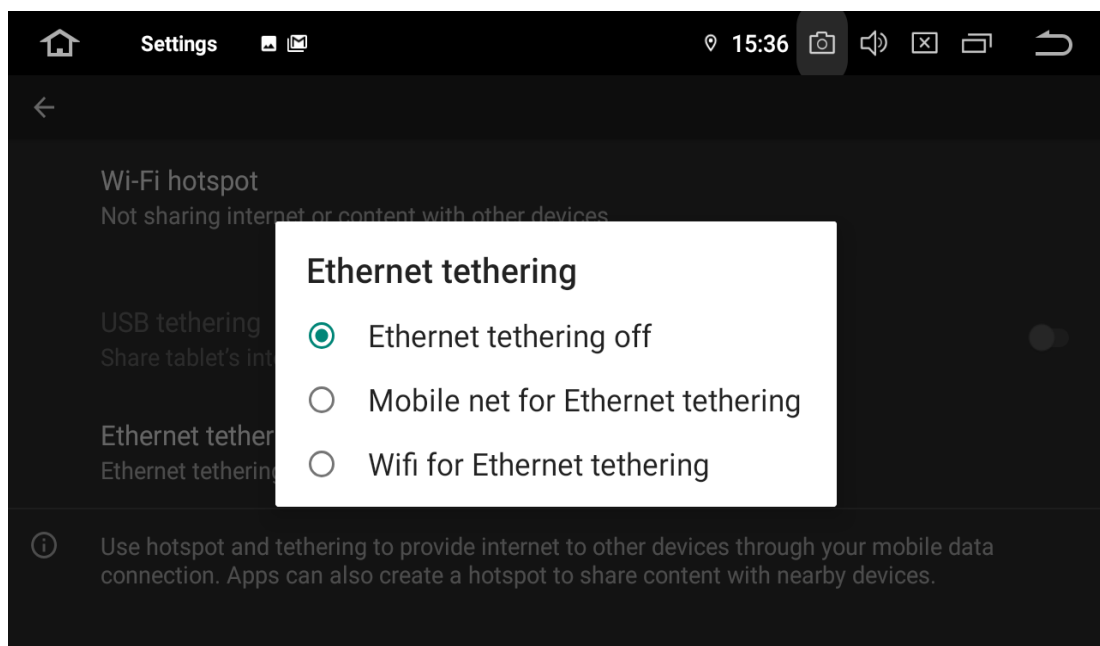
Settings 15:36

Wi-Fi hotspot
Not sharing internet or content with other devices

USB tethering
Share tablet's int

Ethernet tether
Ethernet tethering

Ethernet tethering

Ethernet tethering off

Mobile net for Ethernet tethering

Wifi for Ethernet tethering

Use hotspot and tethering to provide internet to other devices through your mobile data connection. Apps can also create a hotspot to share content with nearby devices.